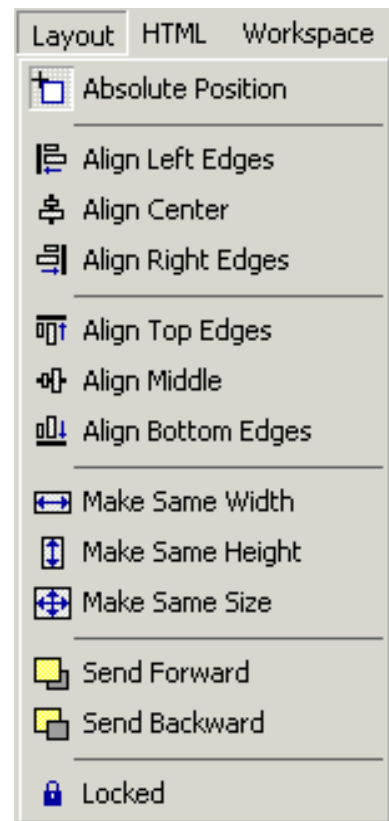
Layout HTML Workspace

Absolute Position

Align Left Edges
Align Center
Align Right Edges

Align Top Edges
Align Middle
Align Bottom Edges

Make Same Width
Make Same Height
Make Same Size

Send Forward
Send Backward

Locked